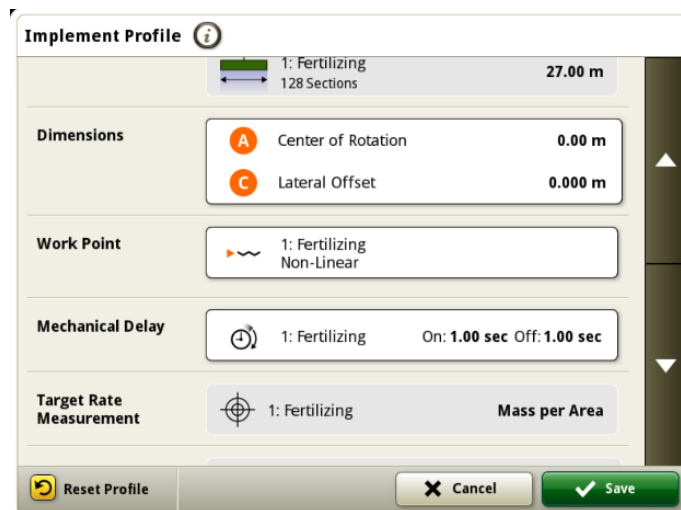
Implement Profile

1: Fertilizing
128 Sections
27.00 m

Dimensions

A Center of Rotation 0.00 m

C Lateral Offset 0.000 m

Work Point

1: Fertilizing
Non-Linear

Mechanical Delay

1: Fertilizing On: **1.00 sec** Off: **1.00 sec**

Target Rate Measurement

1: Fertilizing Mass per Area

Reset Profile

Cancel

Save